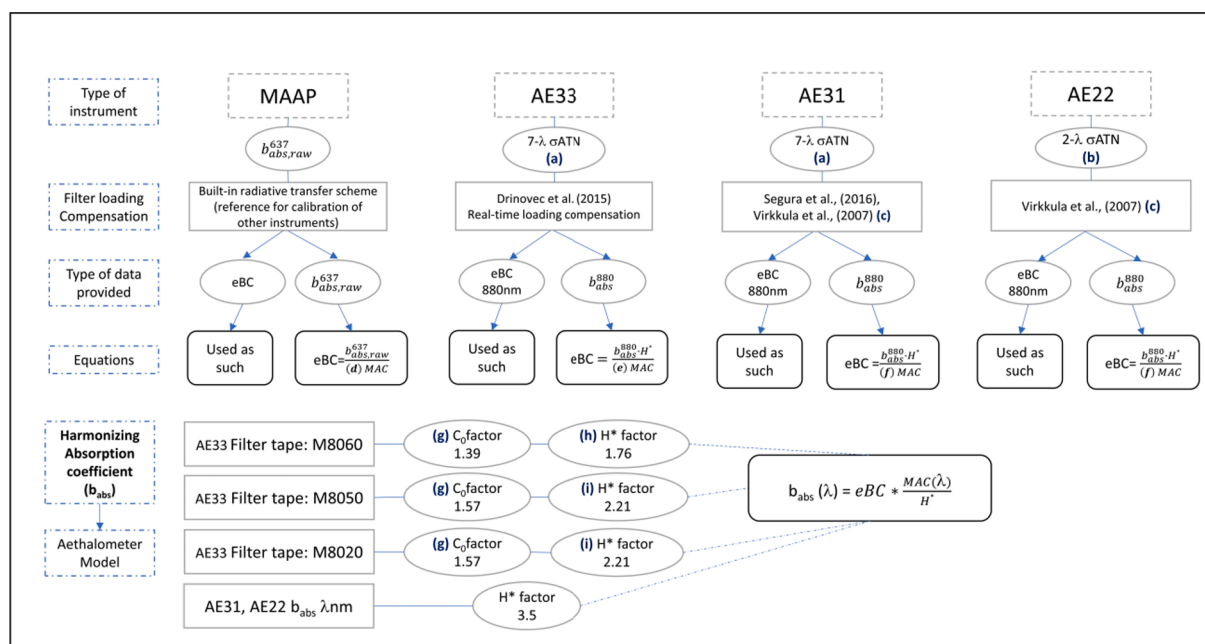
Type of instrument

MAAP

AE33

AE31

AE22

$b_{abs,raw}^{637}$

7-λ σATN
(a)

7-λ σATN
(a)

2-λ σATN
(b)

Filter loading Compensation

Built-in radiative transfer scheme (reference for calibration of other instruments)

Drinovec et al. (2015) Real-time loading compensation

Segura et al., (2016), Virkkula et al., (2007) (c)

Virkkula et al., (2007) (c)

Type of data provided

eBC

$b_{abs,raw}^{637}$

eBC 880nm

$b_{abs}^{880}$

eBC 880nm

$b_{abs}^{880}$

eBC 880nm

$b_{abs}^{880}$

Equations

Used as such

eBC=$\frac{b_{abs,raw}^{637}}{(d)\ MAC}$

Used as such

eBC = $\frac{b_{abs}^{880} \cdot H^*}{(e)\ MAC}$

Used as such

eBC = $\frac{b_{abs}^{880} \cdot H^*}{(f)\ MAC}$

Used as such

eBC= $\frac{b_{abs}^{880} \cdot H^*}{(f)\ MAC}$

Harmonizing Absorption coefficient ($b_{abs}$)

Aethalometer Model

AE33 Filter tape: M8060

(g) $C_0$factor 1.39

(h) H* factor 1.76

AE33 Filter tape: M8050

(g) $C_0$factor 1.57

(i) H* factor 2.21

AE33 Filter tape: M8020

(g) $C_0$factor 1.57

(i) H* factor 2.21

AE31, AE22 $b_{abs}$ λnm

H* factor 3.5

$b_{abs}(\lambda) = eBC * \frac{MAC(\lambda)}{H^*}$